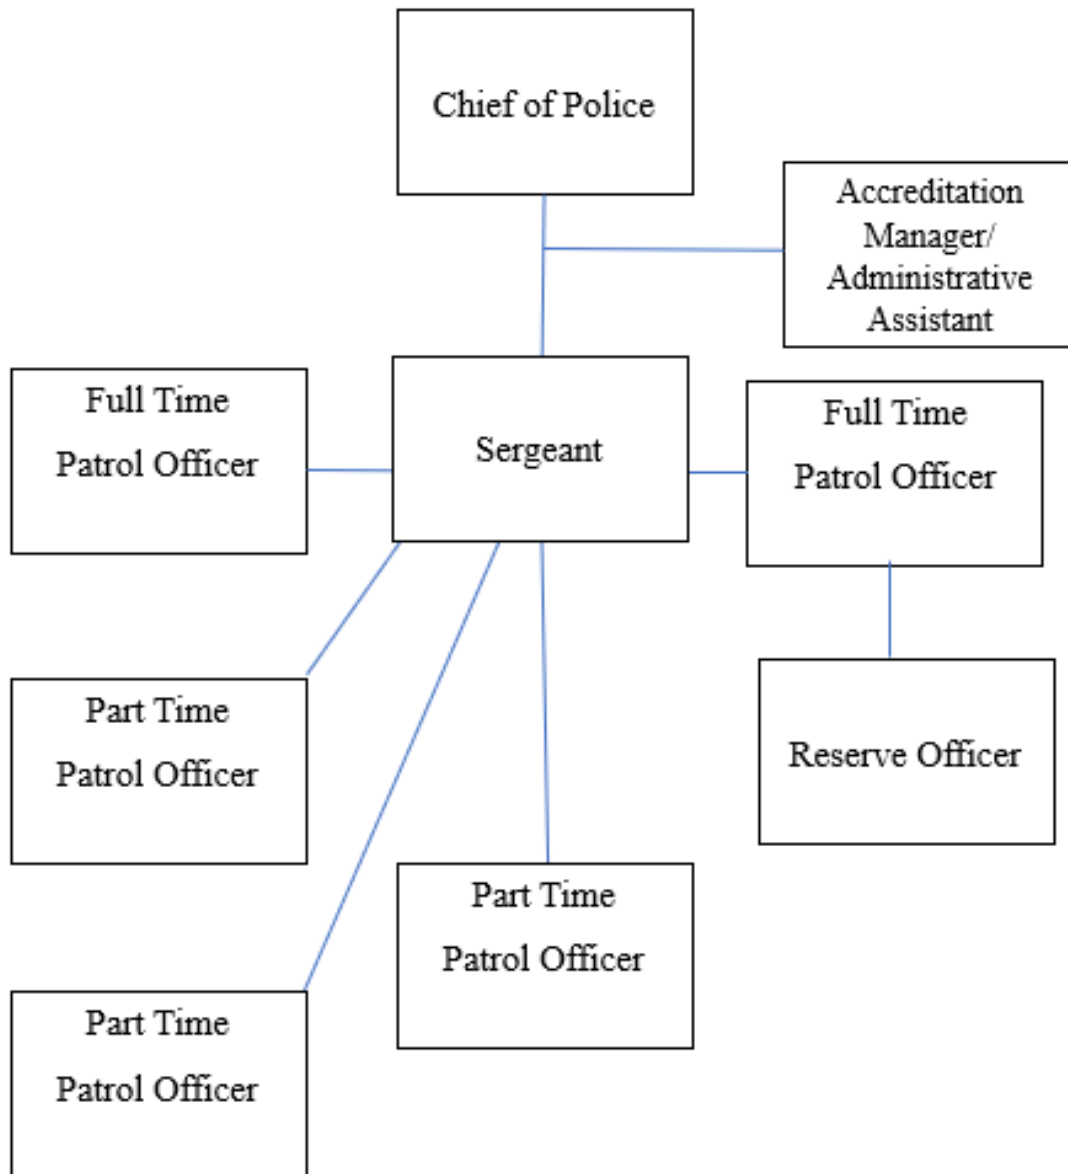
Chief of Police

Accreditation Manager/ Administrative Assistant

Full Time
Patrol Officer

Sergeant

Full Time
Patrol Officer

Part Time
Patrol Officer

Reserve Officer

Part Time
Patrol Officer

Part Time
Patrol Officer